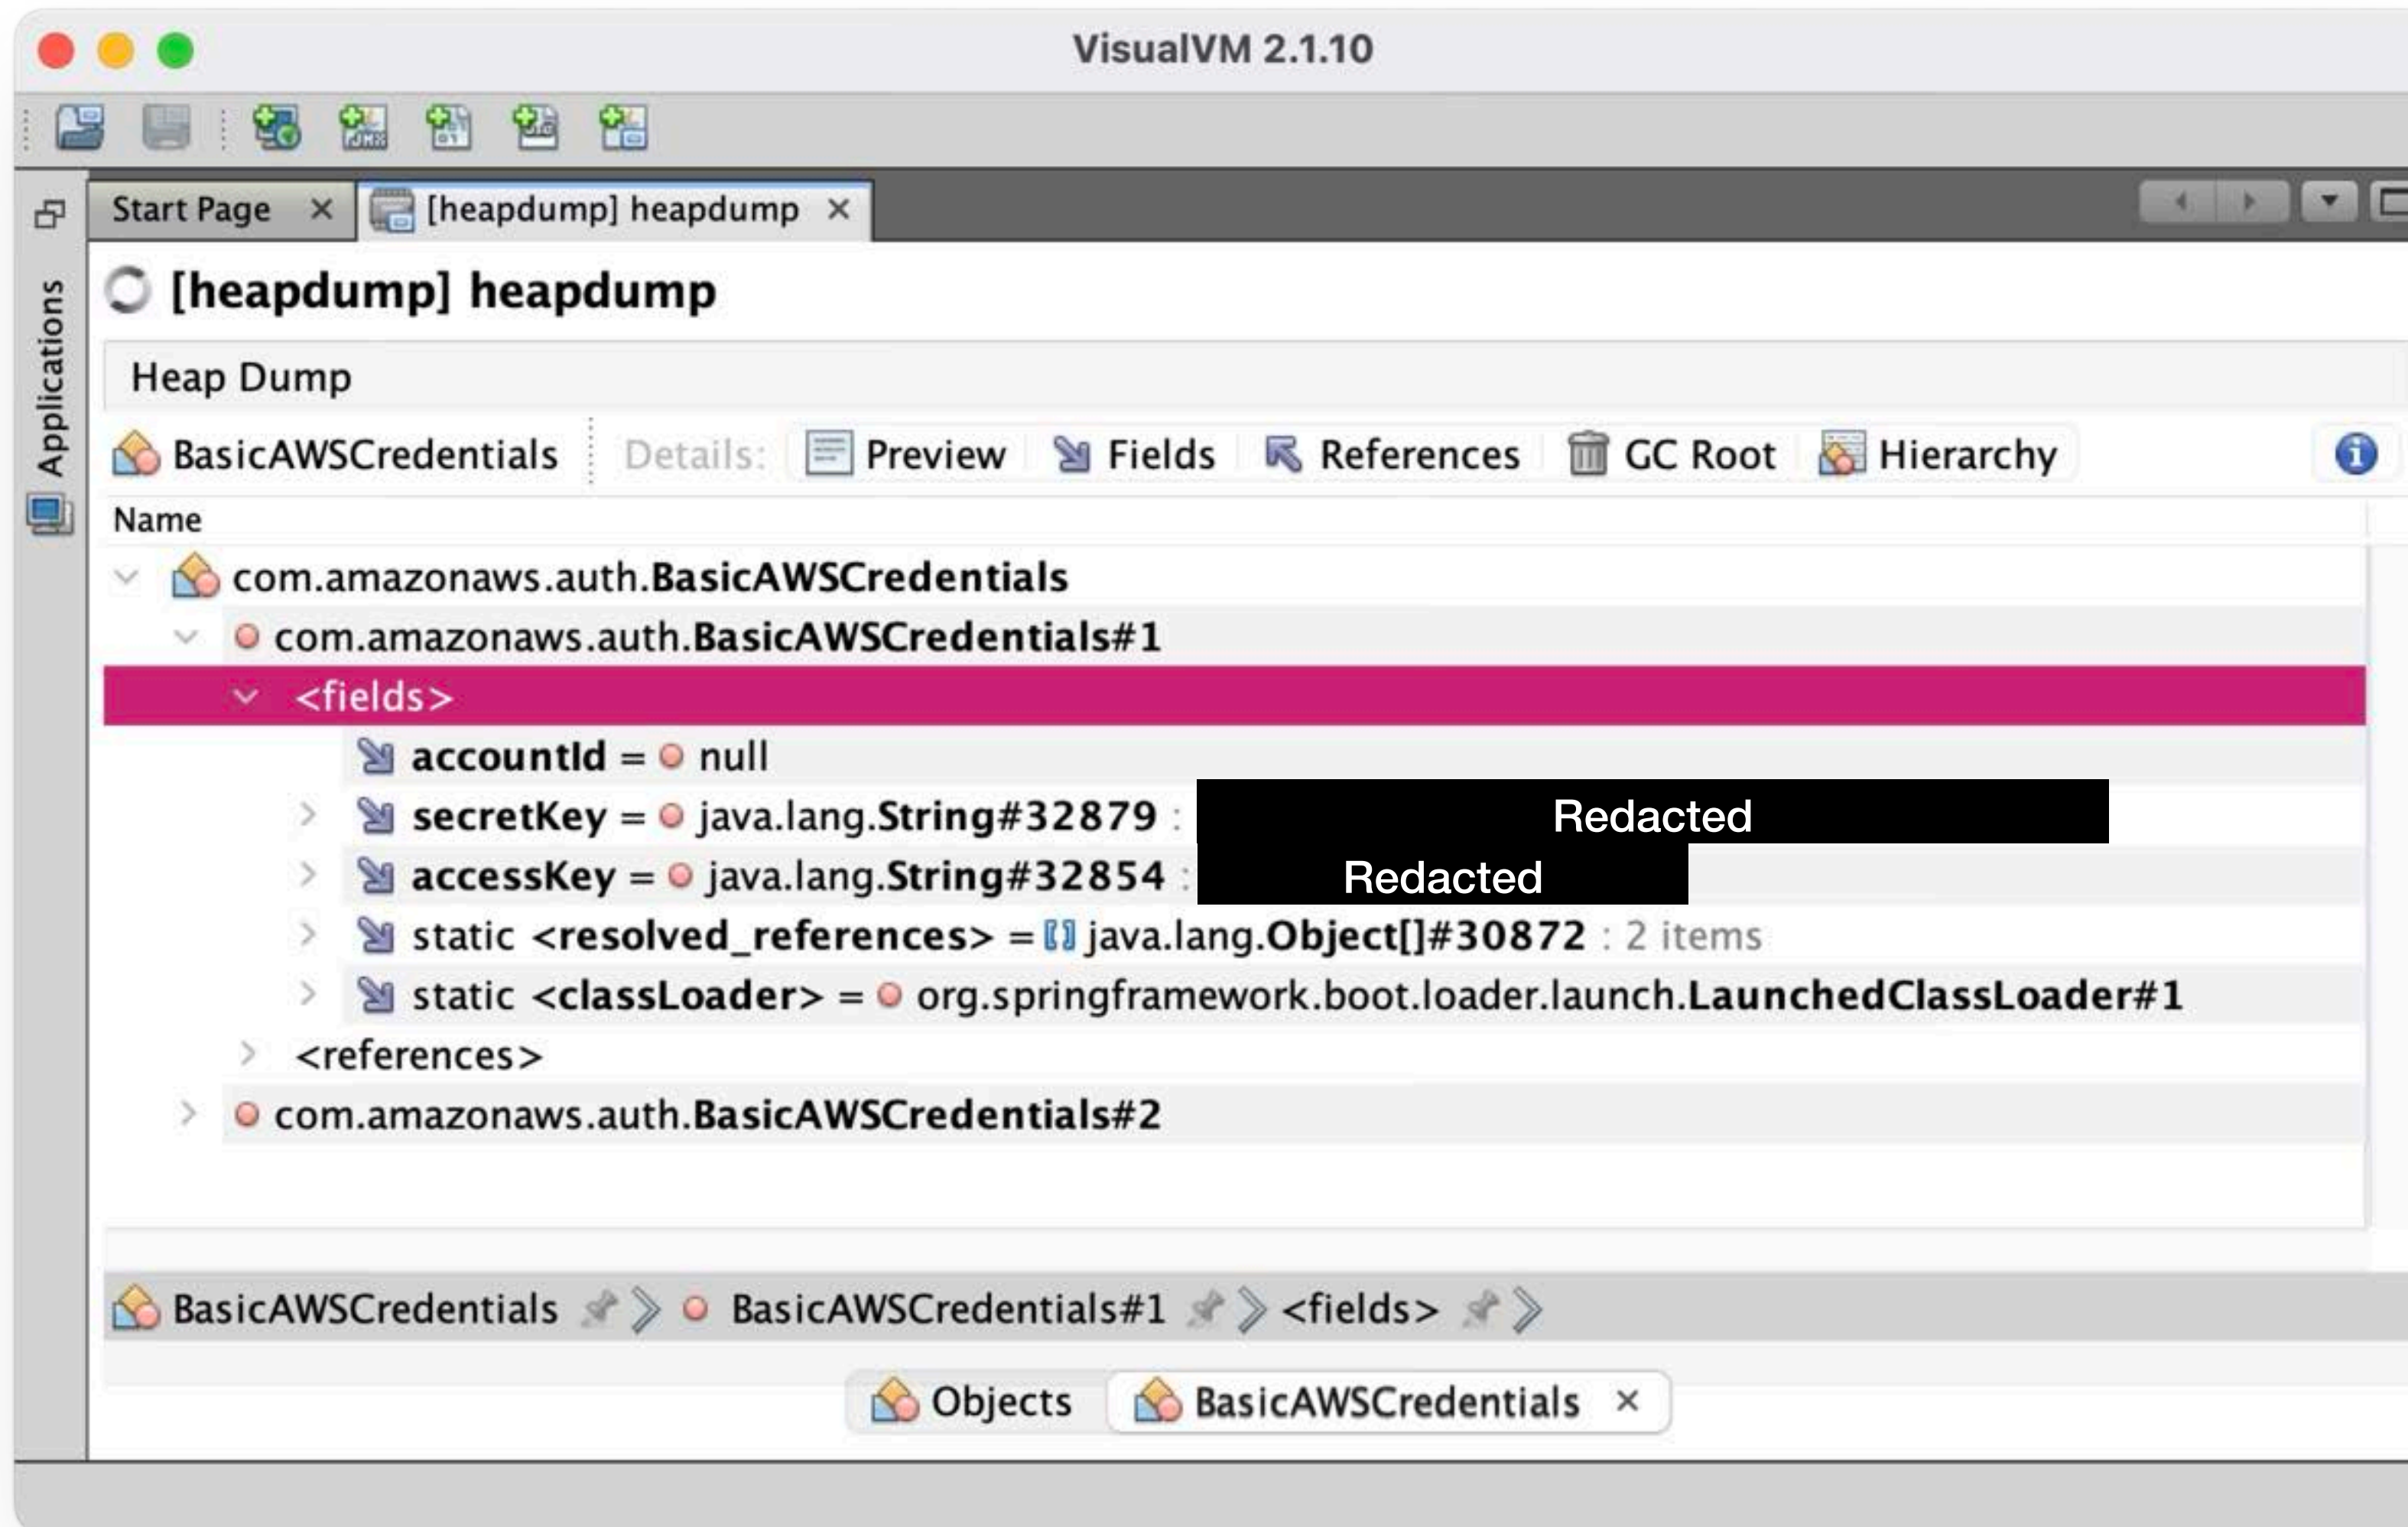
VisualVM 2.1.10

Applications

Start Page ×
[heapdump] heapdump ×

[heapdump] heapdump

Heap Dump

BasicAWSCredentials
Details: Preview Fields References GC Root Hierarchy

Name

com.amazonaws.auth.BasicAWSCredentials
com.amazonaws.auth.BasicAWSCredentials#1
<fields>
accountId = null
secretKey = java.lang.String#32879 : Redacted
accessKey = java.lang.String#32854 : Redacted
static <resolved_references> = java.lang.Object[]#30872 : 2 items
static <classLoader> = org.springframework.boot.loader.launch.LaunchedClassLoader#1
<references>
com.amazonaws.auth.BasicAWSCredentials#2

BasicAWSCredentials BasicAWSCredentials#1 <fields>

Objects
BasicAWSCredentials ×